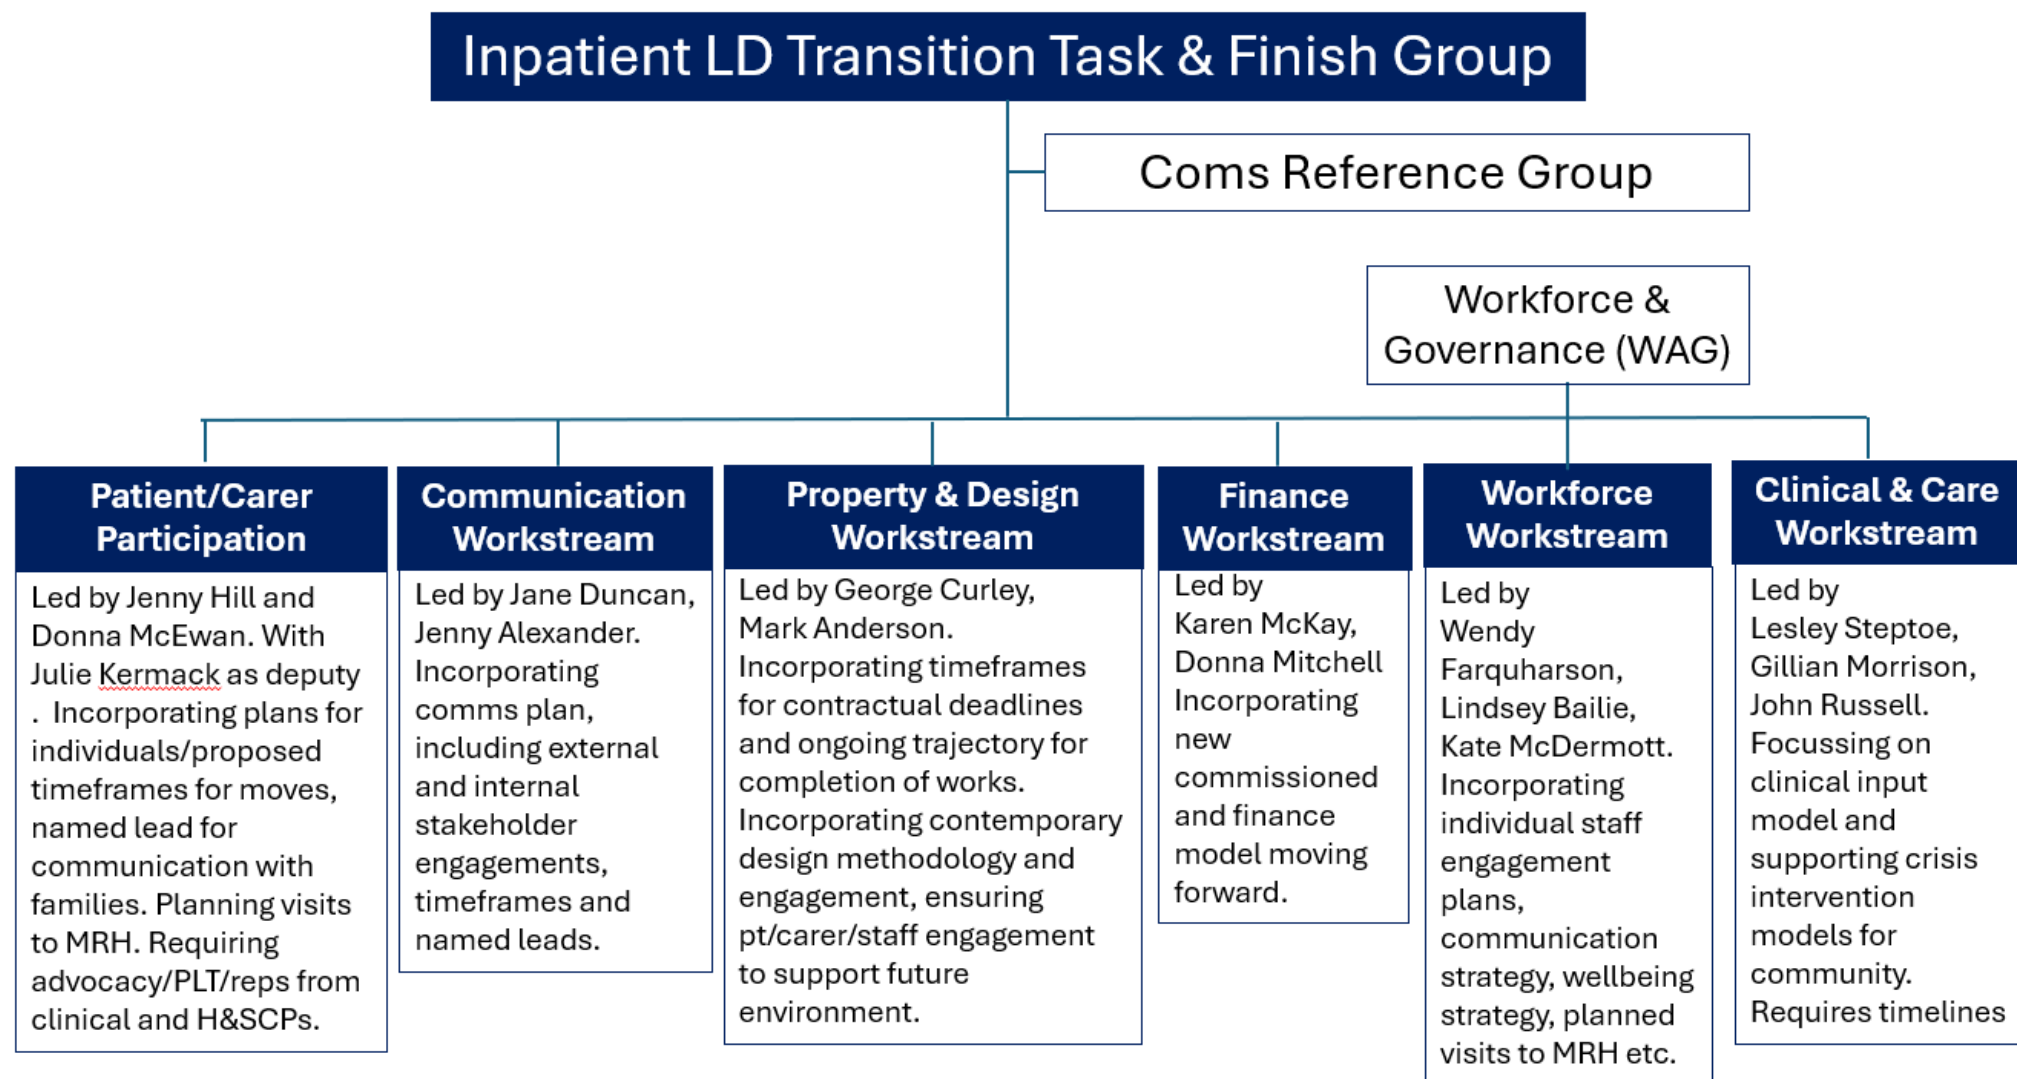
Inpatient LD Transition Task & Finish Group

Coms Reference Group

Workforce & Governance (WAG)

Patient/Carer Participation

Led by Jenny Hill and Donna McEwan. With Julie Kermack as deputy . Incorporating plans for individuals/proposed timeframes for moves, named lead for communication with families. Planning visits to MRH. Requiring advocacy/PLT/reps from clinical and H&SCPs.

Communication Workstream

Led by Jane Duncan, Jenny Alexander. Incorporating comms plan, including external and internal stakeholder engagements, timeframes and named leads.

Property & Design Workstream

Led by George Curley, Mark Anderson. Incorporating timeframes for contractual deadlines and ongoing trajectory for completion of works. Incorporating contemporary design methodology and engagement, ensuring pt/carer/staff engagement to support future environment.

Finance Workstream

Led by Karen McKay, Donna Mitchell Incorporating new commissioned and finance model moving forward.

Workforce Workstream

Led by Wendy Farquharson, Lindsey Bailie, Kate McDermott. Incorporating individual staff engagement plans, communication strategy, wellbeing strategy, planned visits to MRH etc.

Clinical & Care Workstream

Led by Lesley Steptoe, Gillian Morrison, John Russell. Focussing on clinical input model and supporting crisis intervention models for community. Requires timelines